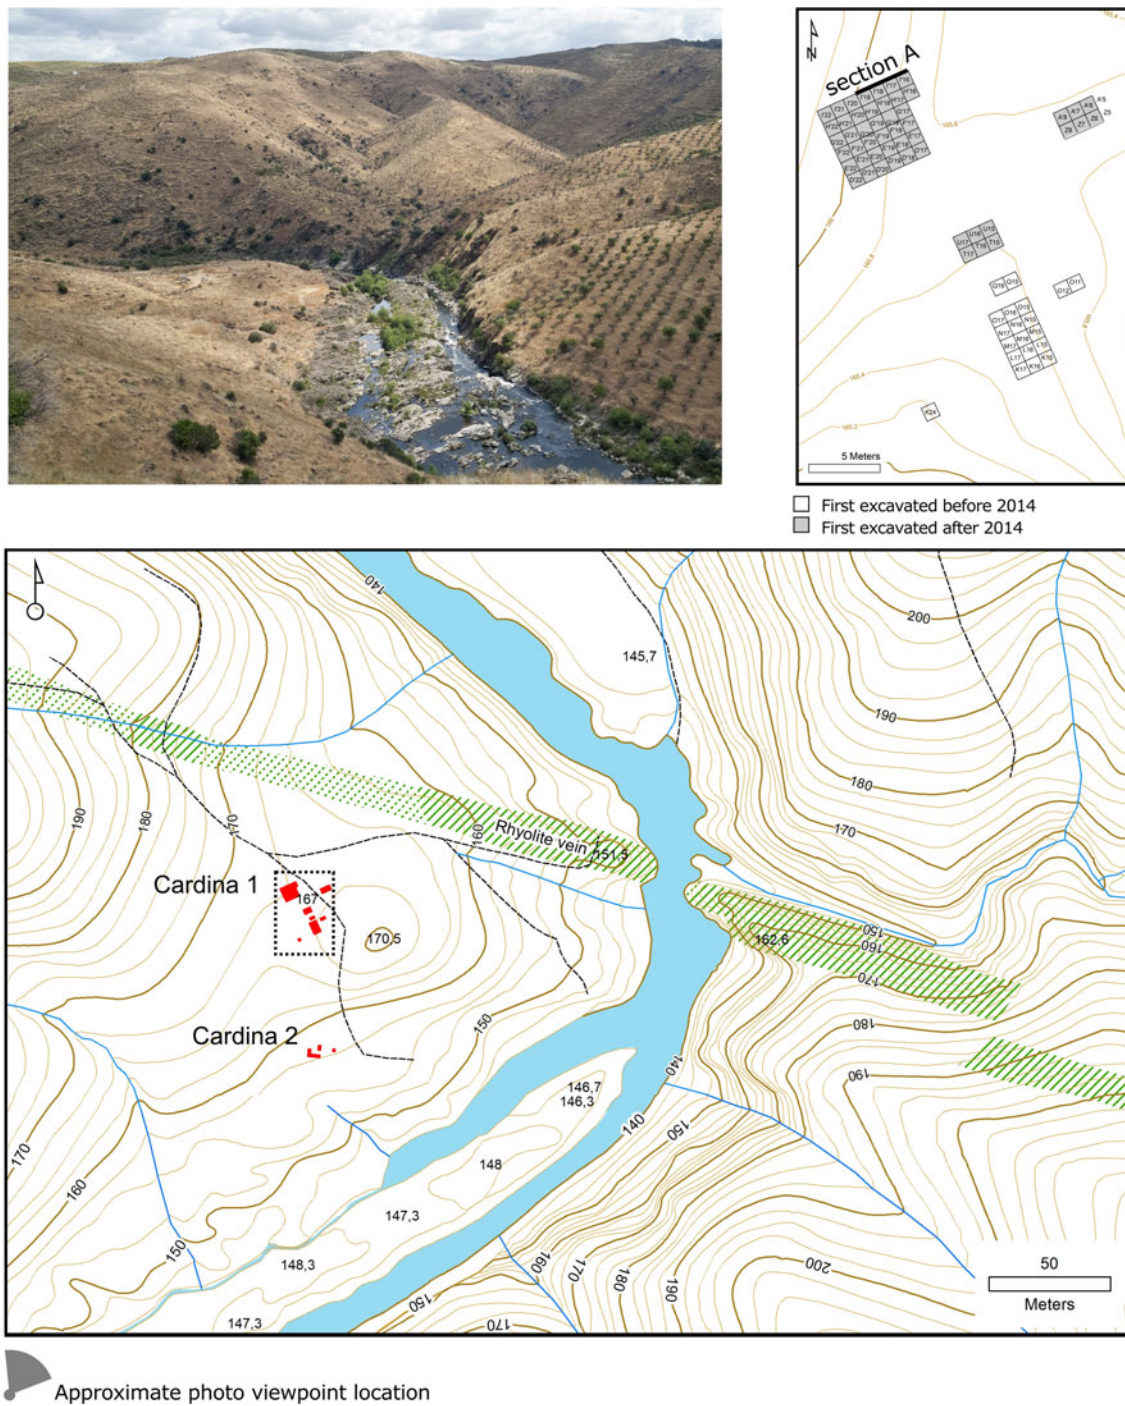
N

section A

5 Meters

First excavated before 2014
First excavated after 2014

140

145,7

200

190

180

170

190

180

170

160

Rhyolite vein

151,3

Cardina 1

167

170,5

162,6

160

150

170

Cardina 2

150

180

190

146,7
146,3

140

140

150

148

147,3

170

160

150

148,3

147,3

150

160

170

180

190

200

170

50

Meters

Approximate photo viewpoint location